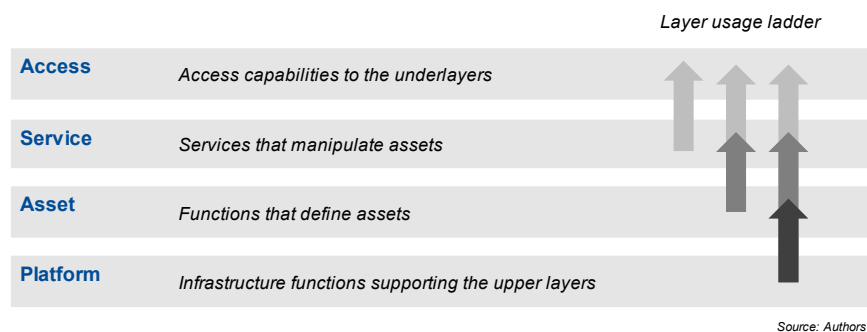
Layer usage ladder

Access
Access capabilities to the underlayers

Service
Services that manipulate assets

Asset
Functions that define assets

Platform
Infrastructure functions supporting the upper layers

Source: Authors